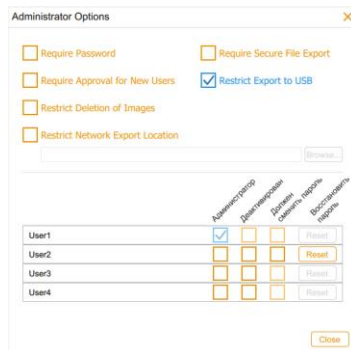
Administrator Options

×

Require Password

Require Secure File Export

Require Approval for New Users

Restrict Export to USB

Restrict Deletion of Images

Restrict Network Export Location

Browse...

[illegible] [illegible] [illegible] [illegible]

| | | | | |
|---|---|---|---|---|
| User1 | ☑ | ☐ | ☐ | Reset |
| User2 | ☐ | ☐ | ☐ | Reset |
| User3 | ☐ | ☐ | ☐ | Reset |
| User4 | ☐ | ☐ | ☐ | Reset |

Close